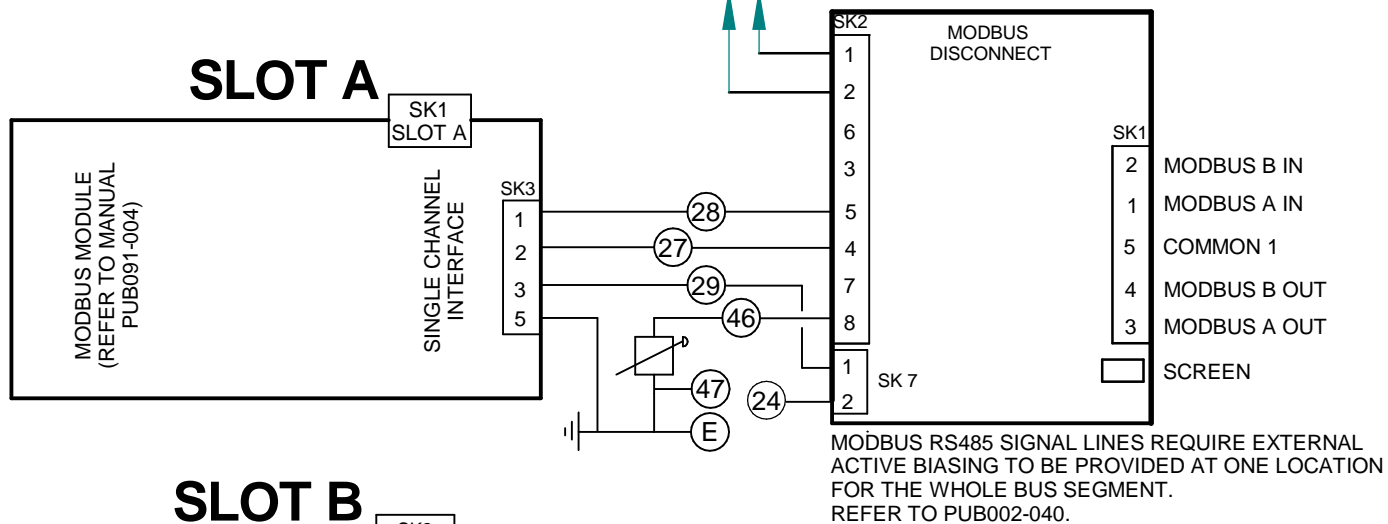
SLOT A

SK1
SLOT A

MODBUS MODULE
(REFER TO MANUAL
PUB091-004)

SINGLE CHANNEL
INTERFACE

SK3
1
2
3
5

28
27
29
46
47
24
E

SK2
MODBUS
DISCONNECT
1
2
6
3
5
4
7
8

1
2
SK 7

SK1
2 MODBUS B IN
1 MODBUS A IN
5 COMMON 1
4 MODBUS B OUT
3 MODBUS A OUT
SCREEN

MODBUS RS485 SIGNAL LINES REQUIRE EXTERNAL ACTIVE BIASING TO BE PROVIDED AT ONE LOCATION FOR THE WHOLE BUS SEGMENT.
REFER TO PUB002-040.

SLOT B